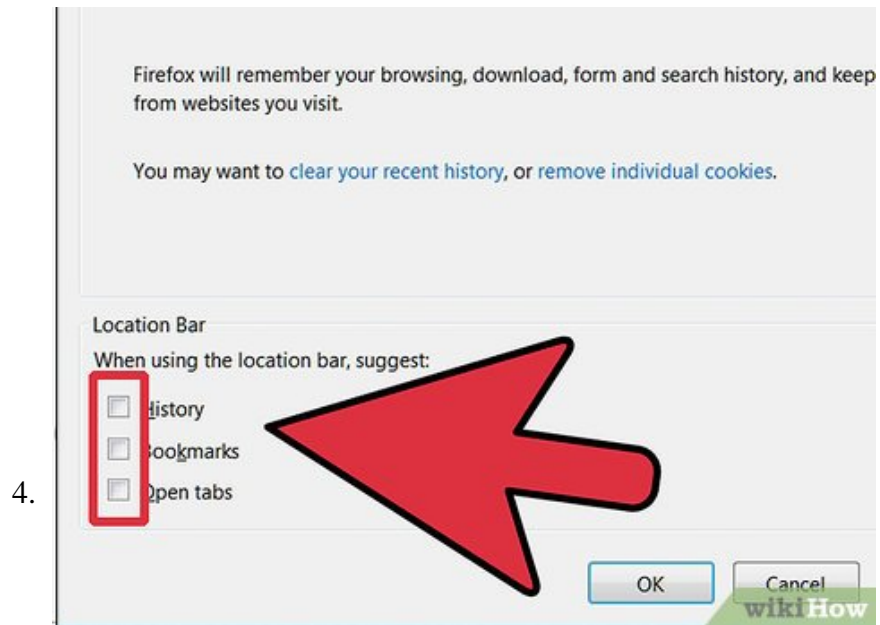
Firefox will remember your browsing, download, form and search history, and keep from websites you visit.

You may want to clear your recent history, or remove individual cookies.

Location Bar

When using the location bar, suggest:

History

Bookmarks

Open tabs

4.

OK

Cancel

wikiHow